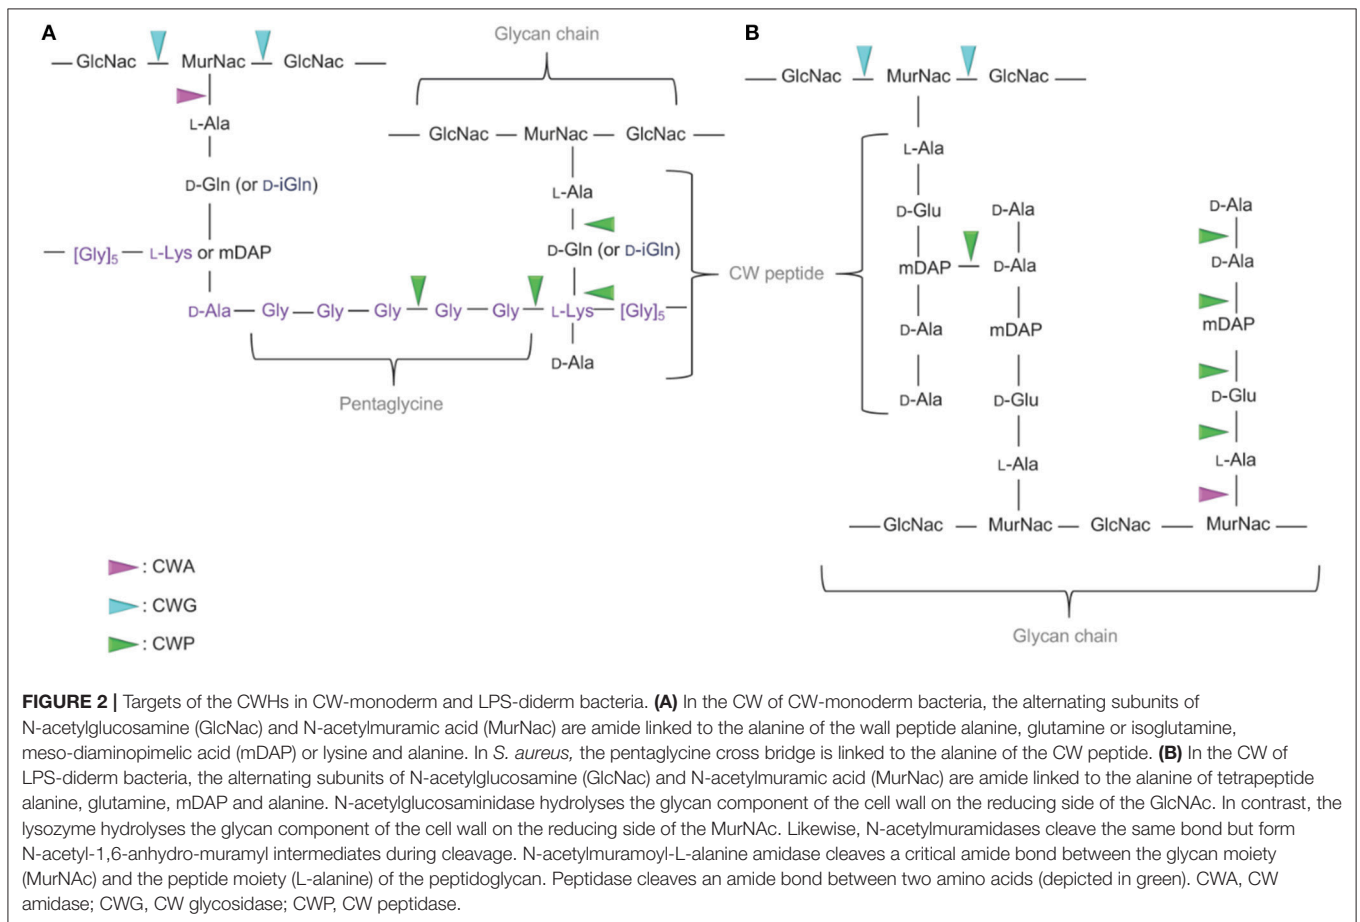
A

— GlcNac — MurNac — GlcNac —

L-Ala

D-Gln (or D-iGln)

— [Gly]$_5$ — L-Lys or mDAP

D-Ala — Gly — Gly — Gly — Gly — Gly — L-Lys — [Gly]$_5$ —

Pentaglycine

Glycan chain

— GlcNac — MurNac — GlcNac —

L-Ala

D-Gln (or D-iGln)

D-Ala

CW peptide

B

— GlcNac — MurNac — GlcNac —

L-Ala

D-Glu

mDAP

D-Ala

D-Ala

D-Ala

D-Ala

mDAP

D-Glu

L-Ala

D-Ala

D-Ala

mDAP

D-Glu

L-Ala

— GlcNac — MurNac — GlcNac — MurNac —

Glycan chain

: CWA

: CWG

: CWP

**FIGURE 2 |** Targets of the CWHs in CW-monoderm and LPS-diderm bacteria. **(A)** In the CW of CW-monoderm bacteria, the alternating subunits of N-acetylglucosamine (GlcNac) and N-acetylmuramic acid (MurNac) are amide linked to the alanine of the wall peptide alanine, glutamine or isoglutamine, meso-diaminopimelic acid (mDAP) or lysine and alanine. In *S. aureus,* the pentaglycine cross bridge is linked to the alanine of the CW peptide. **(B)** In the CW of LPS-diderm bacteria, the alternating subunits of N-acetylglucosamine (GlcNac) and N-acetylmuramic acid (MurNac) are amide linked to the alanine of tetrapeptide alanine, glutamine, mDAP and alanine. N-acetylglucosaminidase hydrolyses the glycan component of the cell wall on the reducing side of the GlcNAc. In contrast, the lysozyme hydrolyses the glycan component of the cell wall on the reducing side of the MurNAc. Likewise, N-acetylmuramidases cleave the same bond but form N-acetyl-1,6-anhydro-muramyl intermediates during cleavage. N-acetylmuramoyl-L-alanine amidase cleaves a critical amide bond between the glycan moiety (MurNAc) and the peptide moiety (L-alanine) of the peptidoglycan. Peptidase cleaves an amide bond between two amino acids (depicted in green). CWA, CW amidase; CWG, CW glycosidase; CWP, CW peptidase.